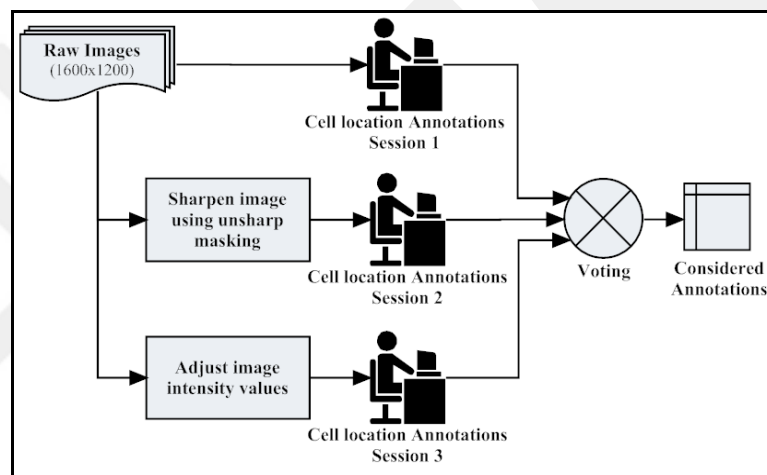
Raw Images
(1600x1200)

Cell location Annotations
Session 1

Sharpen image using unsharp masking

Cell location Annotations
Session 2

Adjust image intensity values

Cell location Annotations
Session 3

Voting

Considered Annotations